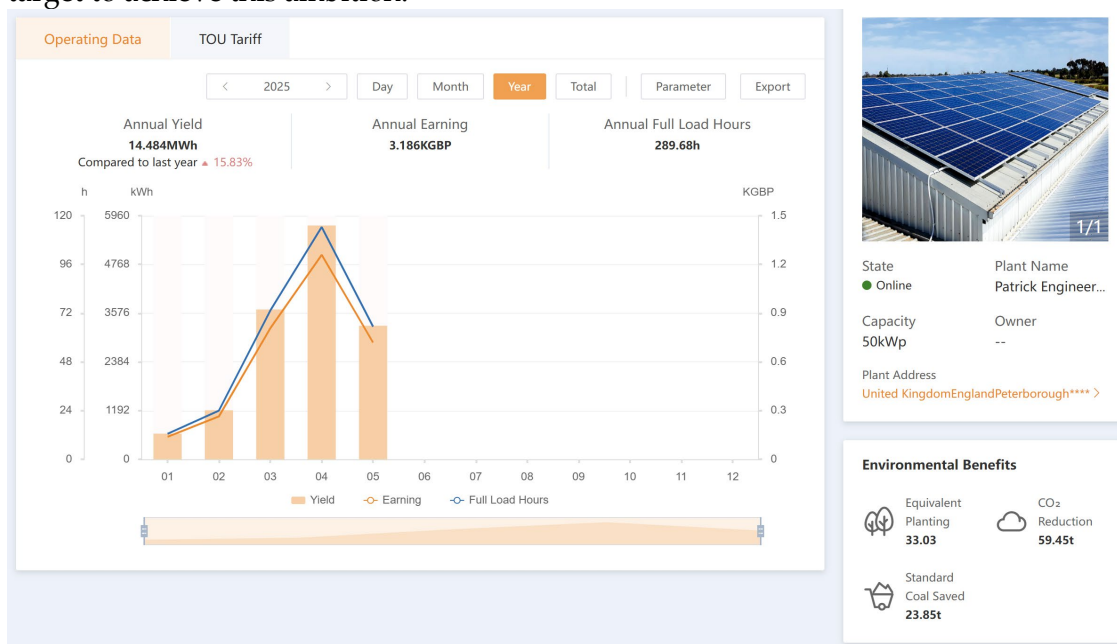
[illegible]

Operating Data TOU Tariff

< 2025 > Day Month Year Total Parameter Export

Annual Yield
14.484MWh
Compared to last year ▲ 15.83%

Annual Earning
3.186KGBP

Annual Full Load Hours
289.68h

h kWh KGBP

120 5960 1.5
96 4768 1.2
72 3576 0.9
48 2384 0.6
24 1192 0.3
0 0 0

01 02 03 04 05 06 07 08 09 10 11 12

Yield Earning Full Load Hours

1/1

State
Online

Plant Name
Patrick Engineer...

Capacity
50kWp

Owner
--

Plant Address
United KingdomEnglandPeterborough**** >

Environmental Benefits

Equivalent Planting
33.03

$CO_2$ Reduction
59.45t

Standard Coal Saved
23.85t